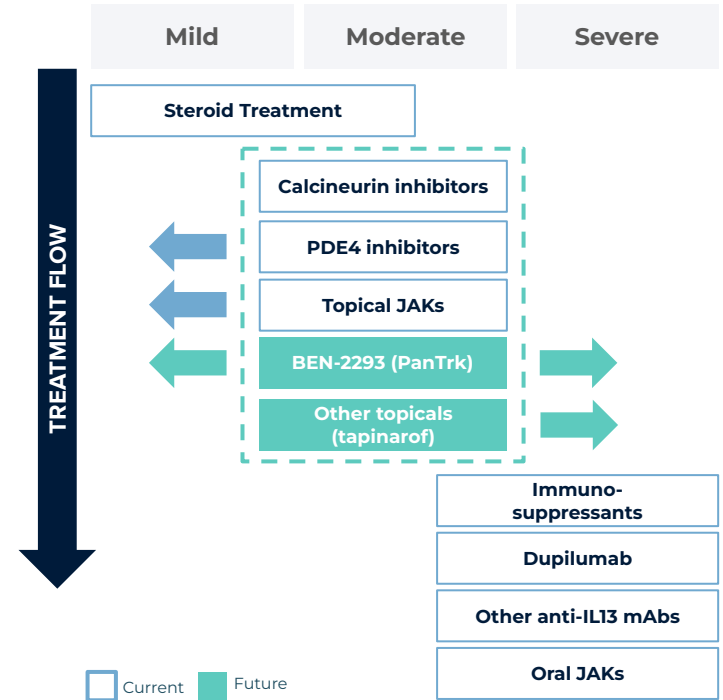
Mild

Moderate

Severe

TREATMENT FLOW

Steroid Treatment

Calcineurin inhibitors

PDE4 inhibitors

Topical JAKs

BEN-2293 (PanTrk)

Other topicals (tapinarof)

Immunosuppressants

Dupilumab

Other anti-IL13 mAbs

Oral JAKs

Current

Future